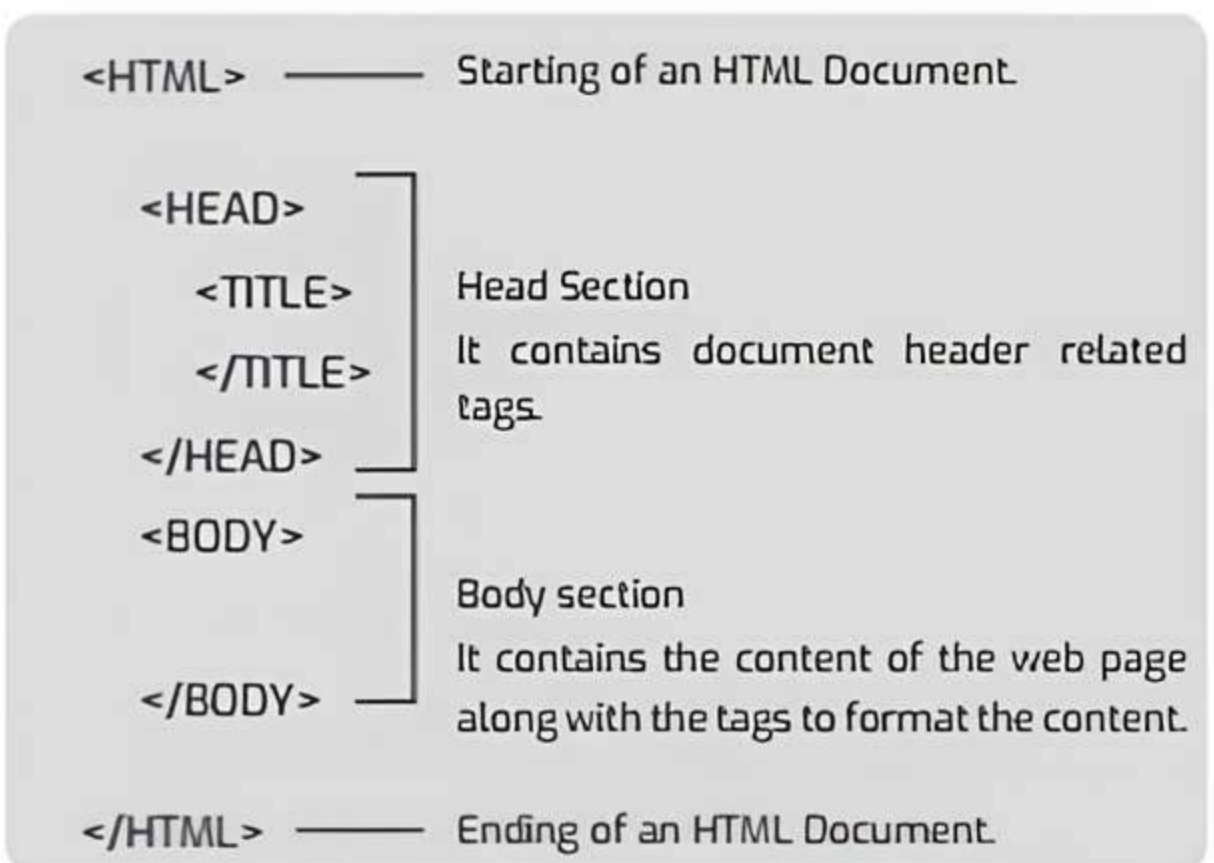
<HTML> Starting of an HTML Document.

<HEAD>

<TITLE>

</TITLE>

</HEAD>

Head Section

It contains document header related tags.

<BODY>

</BODY>

Body section

It contains the content of the web page along with the tags to format the content.

</HTML> Ending of an HTML Document.